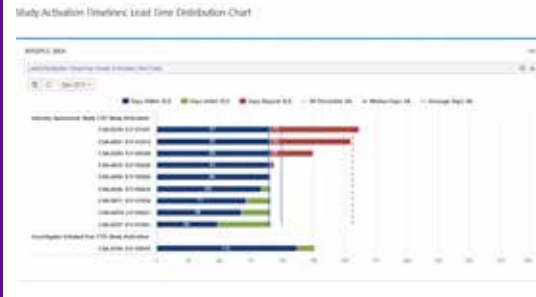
Study Activation Timelines: Lead Time Distribution Chart

Days Within 0.0 | Days Under 0.0 | Days Beyond 0.0 | 90 Percentile 36 | Median Days 36 | Average Days 36

Industry Sponsored: Study CTP Study Activation

Investigator Initiated: Fast CTP Study Activation